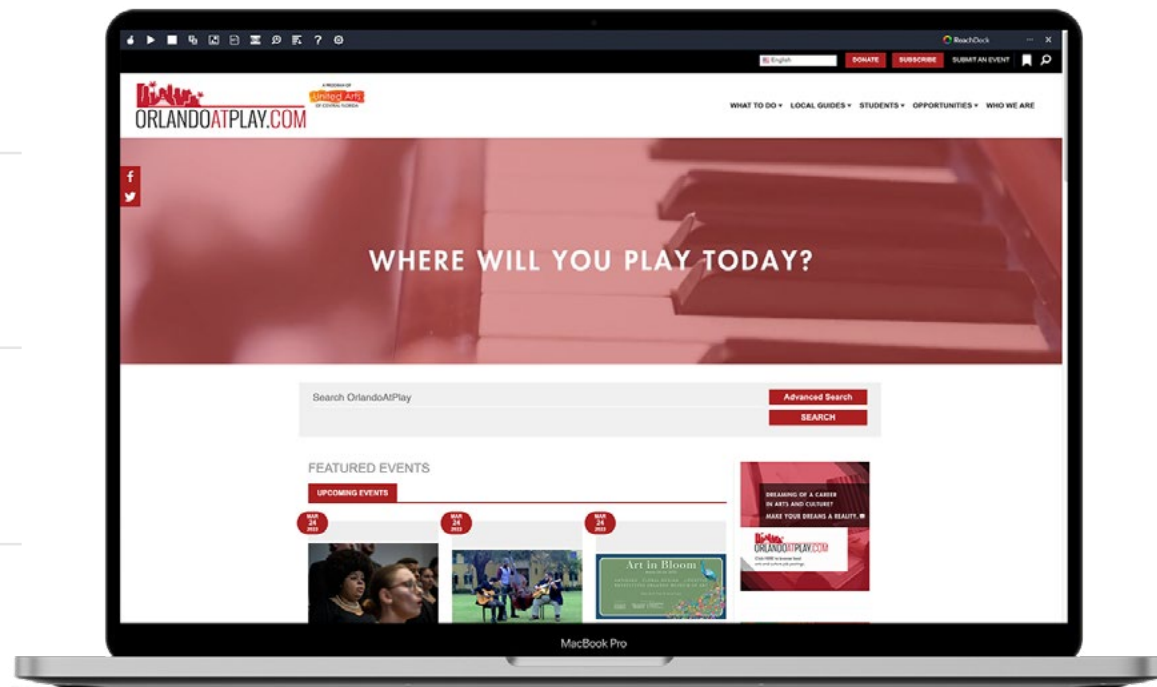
? ReachDeck

English DONATE SUBSCRIBE SUBMIT AN EVENT

ORLANDOATPLAY.COM

A PROGRAM OF United Arts OF CENTRAL FLORIDA

WHAT TO DO ▾ LOCAL GUIDES ▾ STUDENTS ▾ OPPORTUNITIES ▾ WHO WE ARE

WHERE WILL YOU PLAY TODAY?

Search OrlandoAtPlay

Advanced Search

SEARCH

FEATURED EVENTS

UPCOMING EVENTS

MAR 24 2023

MAR 24 2023

MAR 24 2023

Art in Bloom

DREAMING OF A CAREER IN ARTS AND CULTURE? MAKE YOUR DREAMS A REALITY.

ORLANDOATPLAY.COM

MacBook Pro